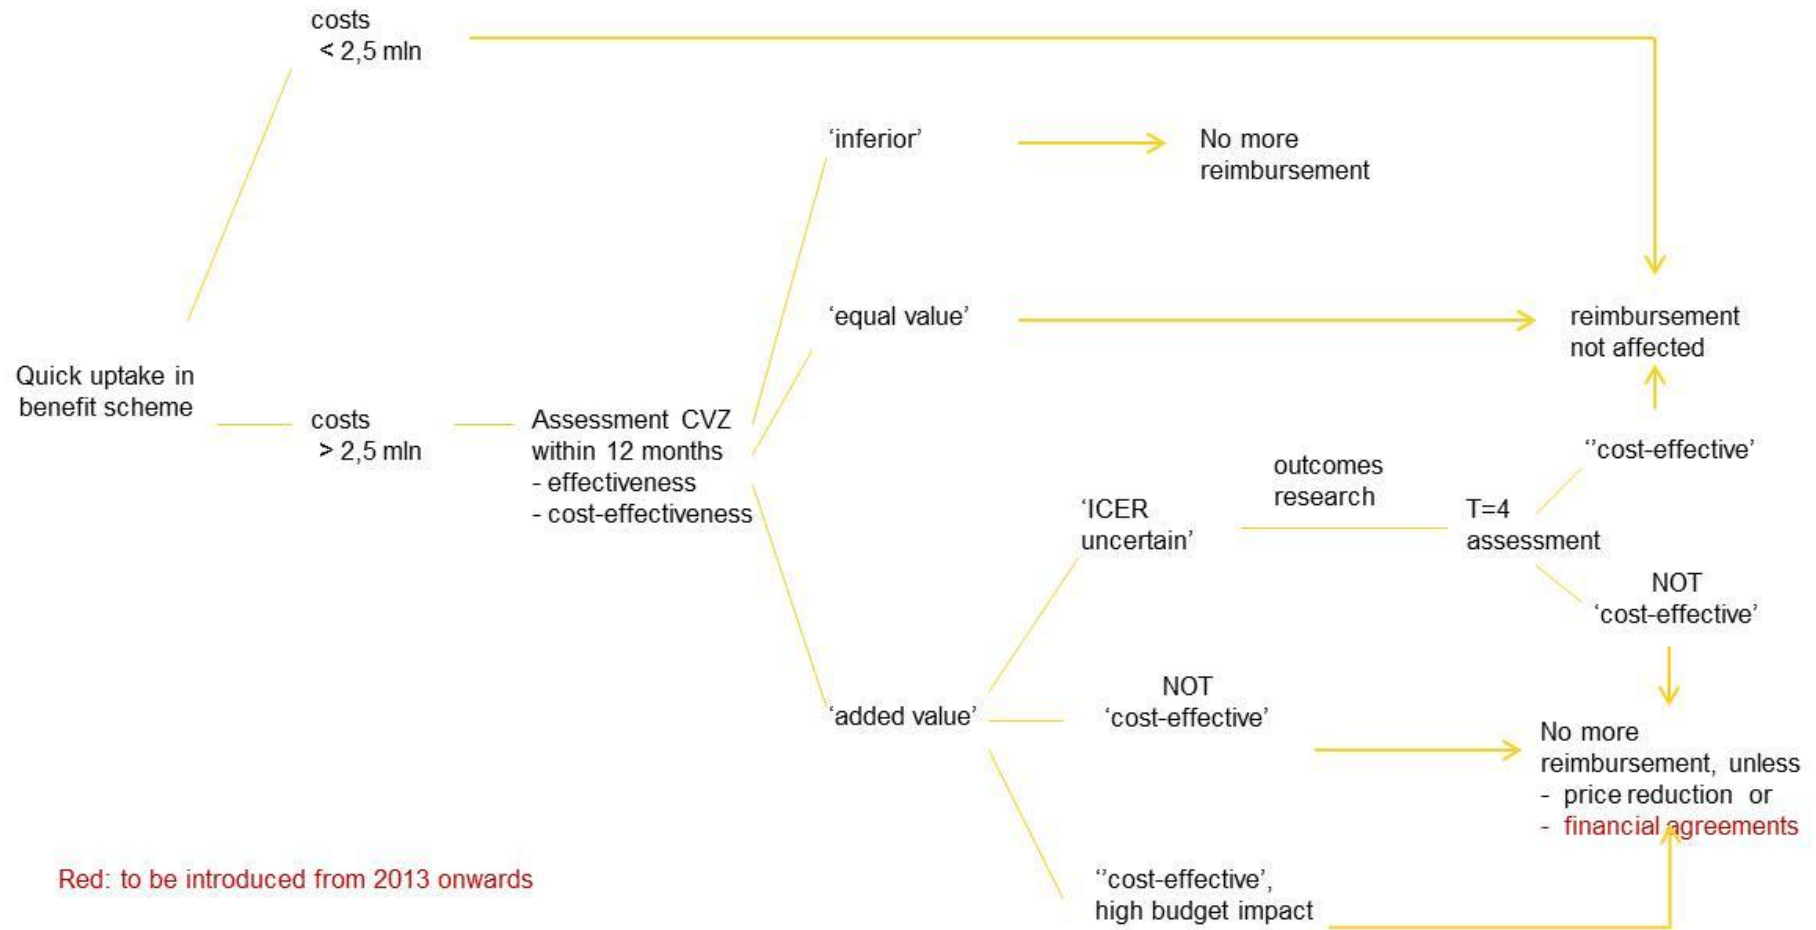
costs
< 2,5 mln

'inferior'

No more reimbursement

'equal value'

reimbursement not affected

Quick uptake in benefit scheme

costs
> 2,5 mln

Assessment CVZ within 12 months
- effectiveness
- cost-effectiveness

''cost-effective'

outcomes research

'ICER uncertain'

T=4 assessment

NOT
'cost-effective'

'added value'

NOT
'cost-effective'

No more reimbursement, unless
- price reduction or
- financial agreements

Red: to be introduced from 2013 onwards

''cost-effective',
high budget impact